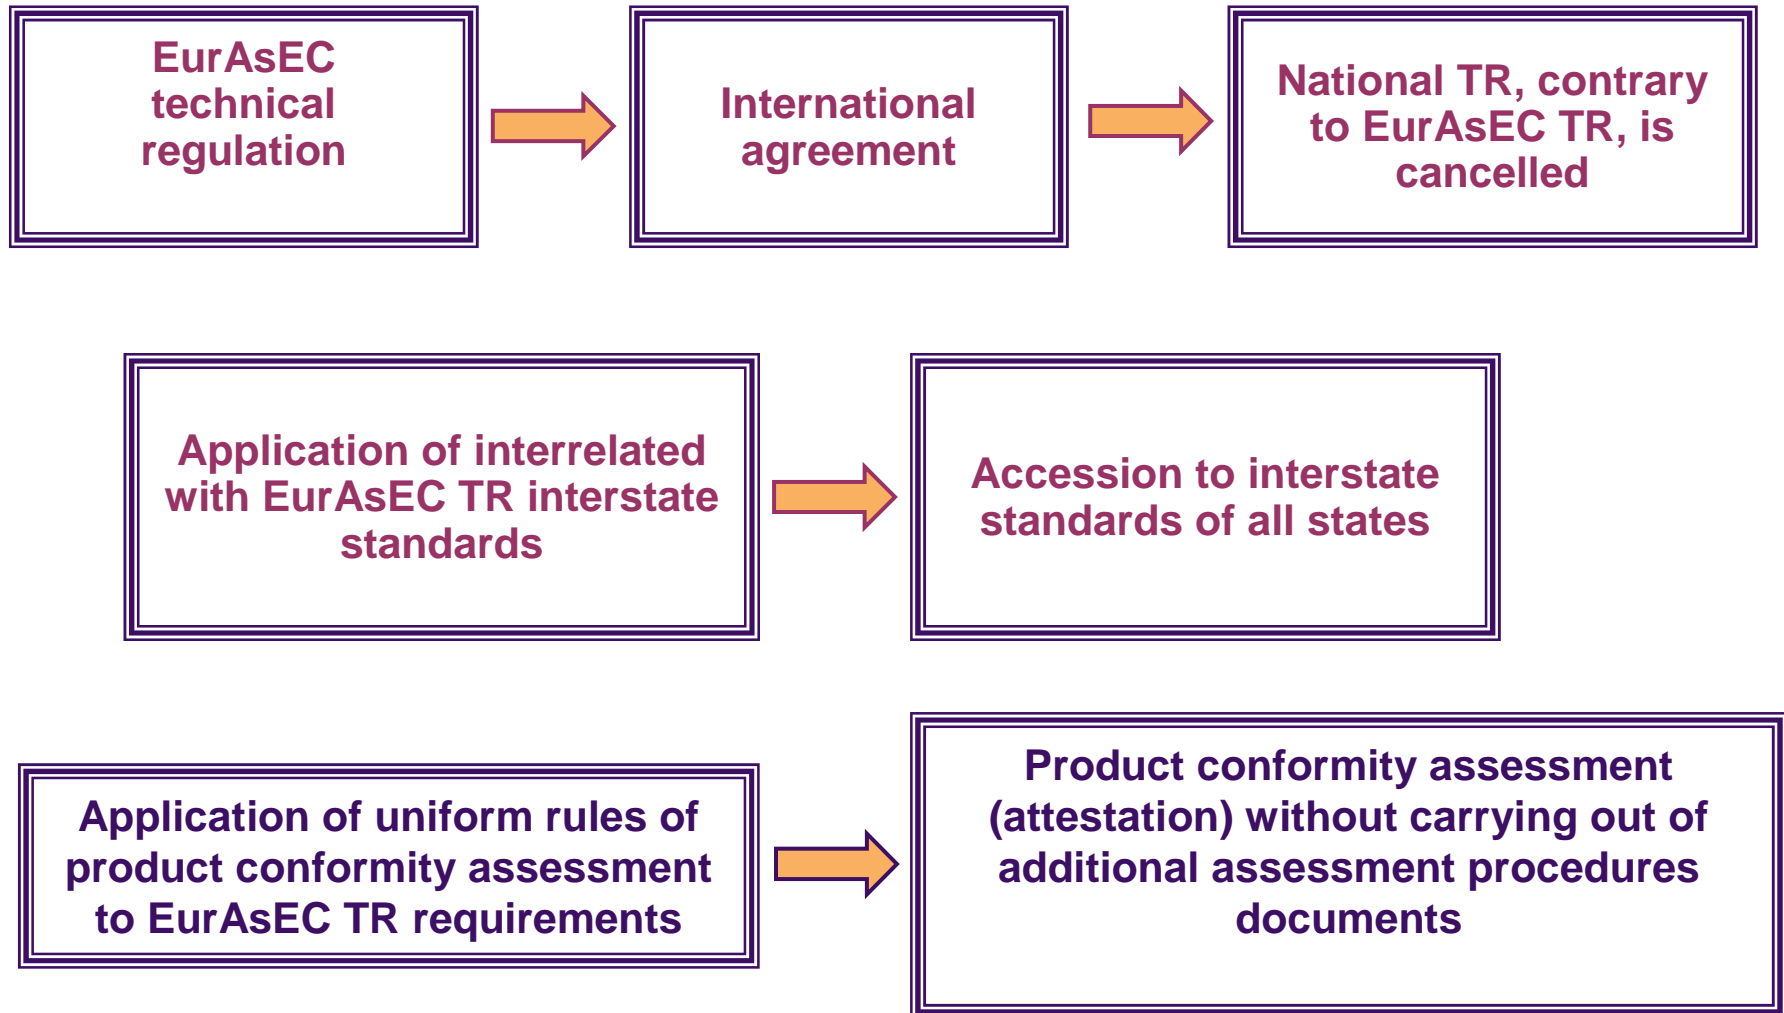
EurAsEC technical regulation

International agreement

National TR, contrary to EurAsEC TR, is cancelled

Application of interrelated with EurAsEC TR interstate standards

Accession to interstate standards of all states

Application of uniform rules of product conformity assessment to EurAsEC TR requirements

Product conformity assessment (attestation) without carrying out of additional assessment procedures documents